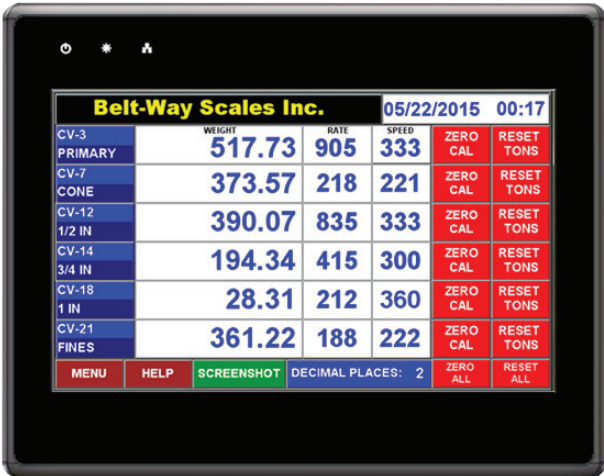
Belt-Way Scales Inc.

05/22/2015 00:17

| | WEIGHT | RATE | SPEED | | |
|---|---|---|---|---|---|
| CV-3 PRIMARY | 517.73 | 905 | 333 | ZERO CAL | RESET TONS |
| CV-7 CONE | 373.57 | 218 | 221 | ZERO CAL | RESET TONS |
| CV-12 1/2 IN | 390.07 | 835 | 333 | ZERO CAL | RESET TONS |
| CV-14 3/4 IN | 194.34 | 415 | 300 | ZERO CAL | RESET TONS |
| CV-18 1 IN | 28.31 | 212 | 360 | ZERO CAL | RESET TONS |
| CV-21 FINES | 361.22 | 188 | 222 | ZERO CAL | RESET TONS |

MENU HELP SCREENSHOT DECIMAL PLACES: 2 ZERO ALL RESET ALL